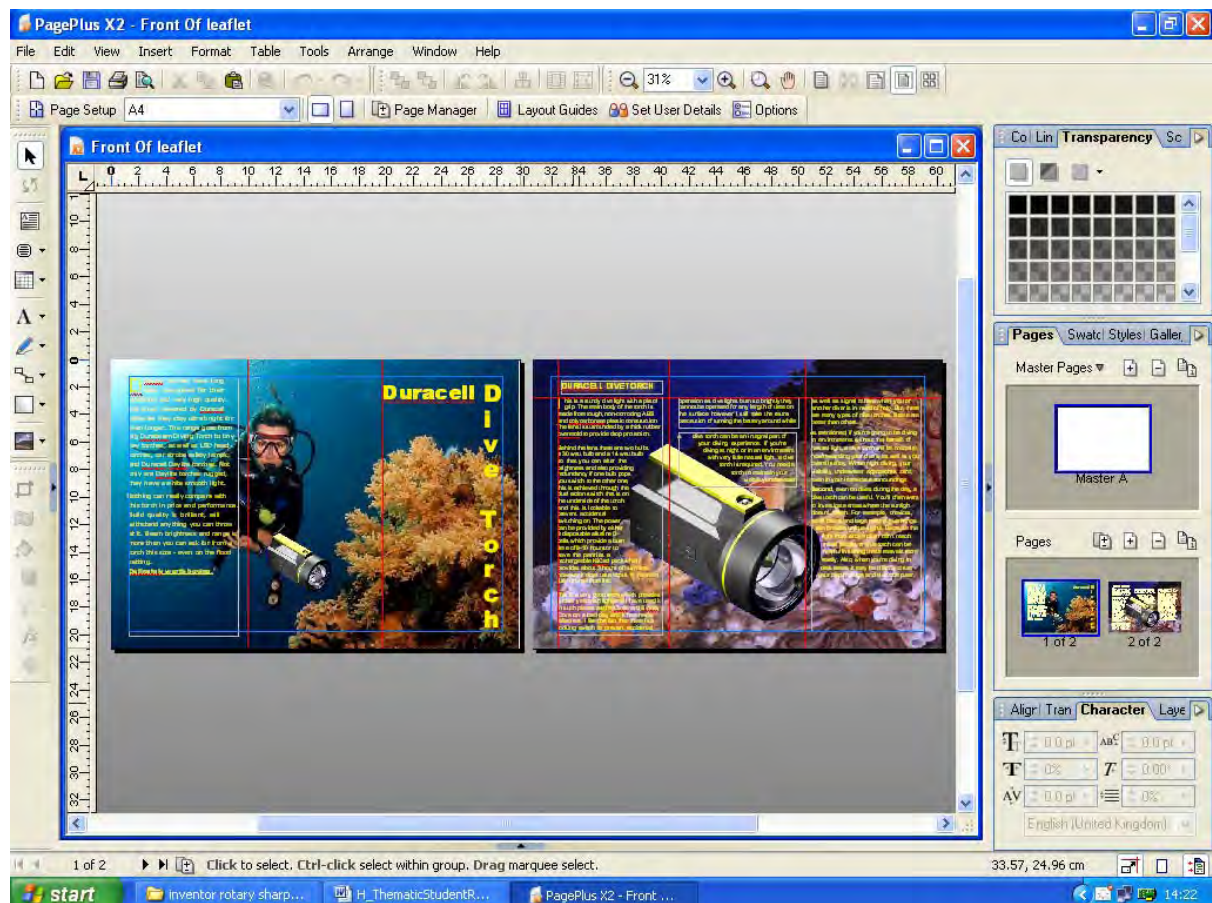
PagePlus X2 - Front Of leaflet

File Edit View Insert Format Table Tools Arrange Window Help

31%

Page Setup A4 Page Manager Layout Guides Set User Details Options

Front Of leaflet

0 2 4 6 8 10 12 14 16 18 20 22 24 26 28 30 32 34 36 38 40 42 44 46 48 50 52 54 56 58 60

Duracell

D i v e T o r c h

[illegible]

DURACELL DIVE TORCH

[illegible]

Col Lin Transparency Sc

Pages Swatc Styles Galler

Master Pages

Master A

Pages

1 of 2

2 of 2

Align Tran Character Laye

0.0 pt

0.0 pt

0%

0.00°

0.0 pt

0%

English (United Kingdom)

1 of 2

Click to select. Ctrl-click select within group. Drag marquee select.

33.57, 24.96 cm

start

inventor rotary sharp...

H_ThematicStudentR...

PagePlus X2 - Front ...

14:22